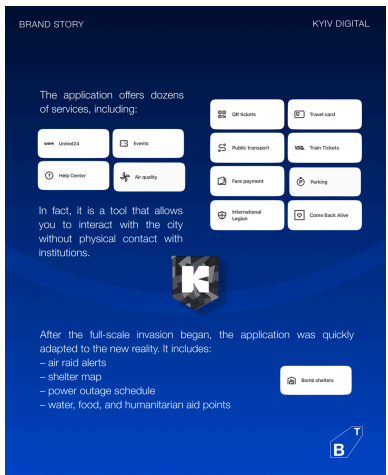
BRAND STORY

KYIV DIGITAL

The application offers dozens of services, including:

United24

Events

Help Center

Air quality

QR tickets

Travel card

Public transport

Train Tickets

Fare payment

Parking

International Legion

Come Back Alive

In fact, it is a tool that allows you to interact with the city without physical contact with institutions.

After the full-scale invasion began, the application was quickly adapted to the new reality. It includes:
– air raid alerts
– shelter map
– power outage schedule
– water, food, and humanitarian aid points

Bomb shelters

B T